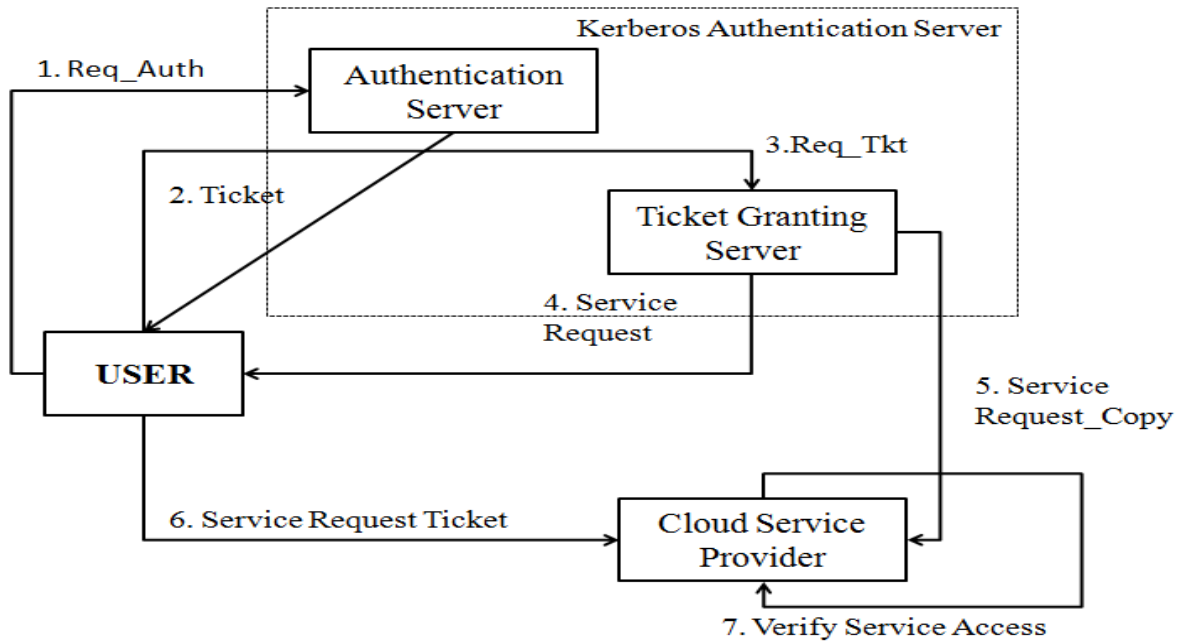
Kerberos Authentication Server

1. Req_Auth

Authentication Server

3.Req_Tkt

2. Ticket

Ticket Granting Server

4. Service Request

USER

5. Service Request_Copy

6. Service Request Ticket

Cloud Service Provider

7. Verify Service Access